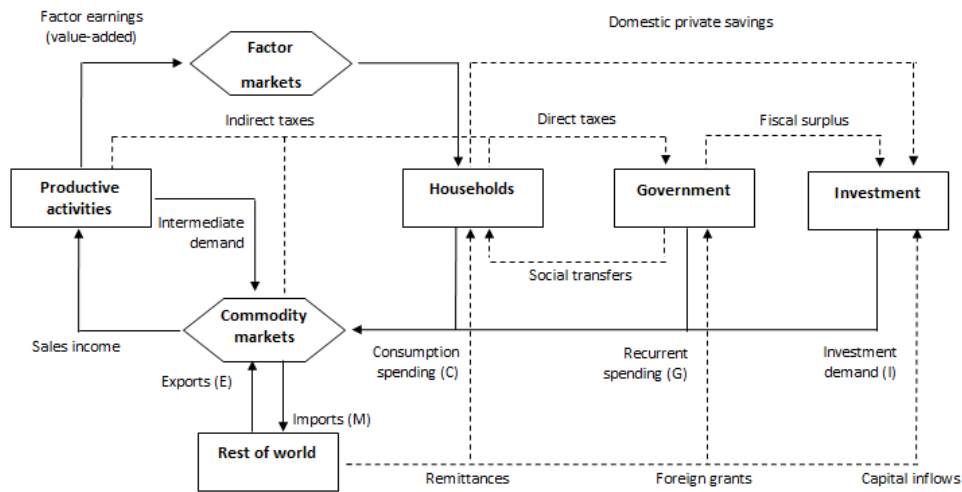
Factor earnings (value-added)

Factor markets

Domestic private savings

Indirect taxes

Direct taxes

Fiscal surplus

Productive activities

Households

Government

Investment

Intermediate demand

Social transfers

Commodity markets

Sales income

Consumption spending (C)

Recurrent spending (G)

Investment demand (I)

Exports (E)

Imports (M)

Rest of world

Remittances

Foreign grants

Capital inflows